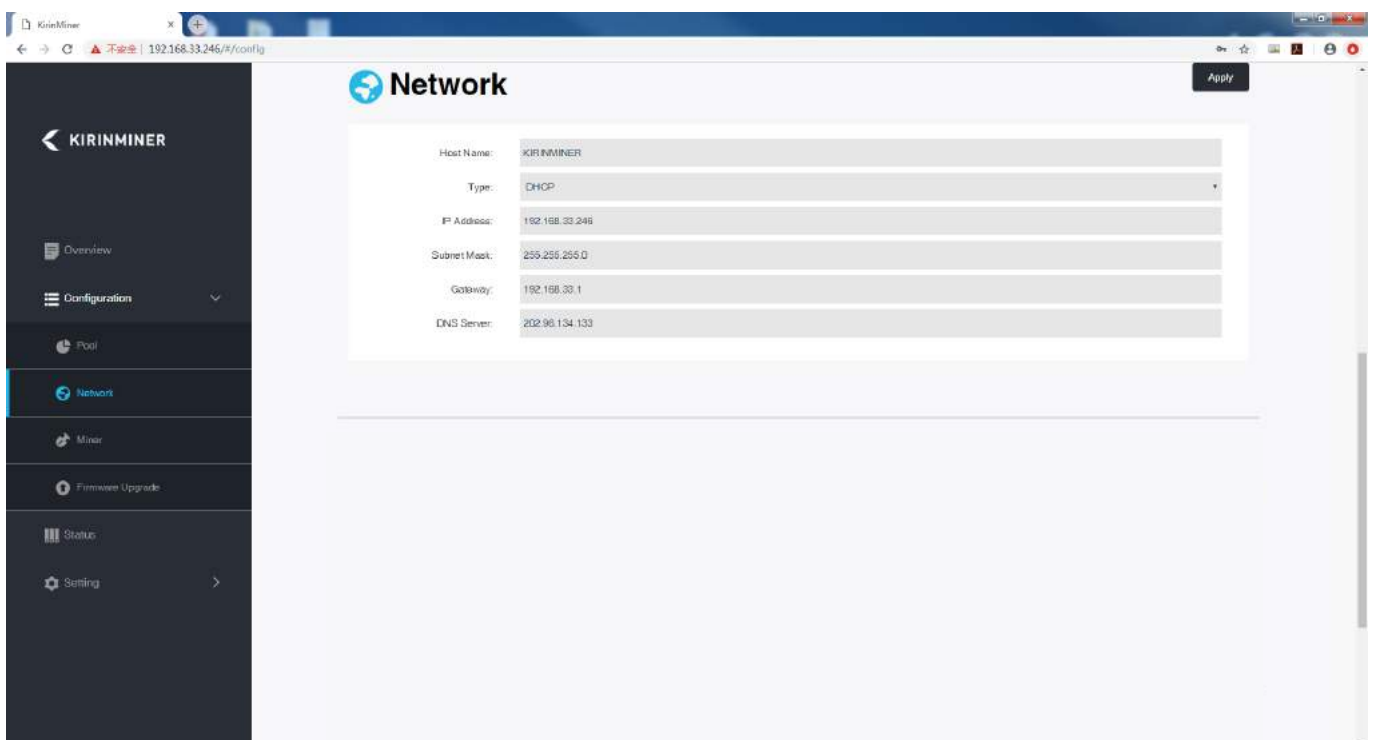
KirinMiner ×

不安全 | 192.168.33.246/#/config

KIRINMINER

Overview

Configuration

Pool

Network

Miner

Firmware Upgrade

Status

Setting

Network

Apply

| Host Name: | KIRINMINER |
|---|---|
| Type: | DHCP |
| IP Address: | 192.168.33.246 |
| Subnet Mask: | 255.255.255.0 |
| Gateway: | 192.168.33.1 |
| DNS Server: | 202.96.134.133 |